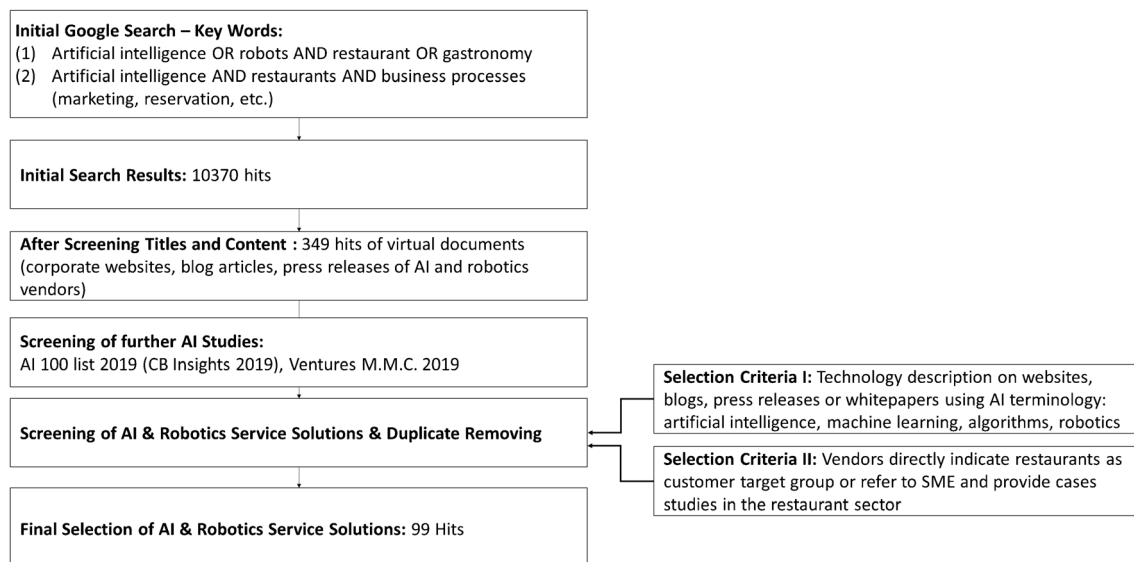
**Initial Google Search – Key Words:**
(1) Artificial intelligence OR robots AND restaurant OR gastronomy
(2) Artificial intelligence AND restaurants AND business processes (marketing, reservation, etc.)

**Initial Search Results:** 10370 hits

**After Screening Titles and Content :** 349 hits of virtual documents (corporate websites, blog articles, press releases of AI and robotics vendors)

**Screening of further AI Studies:**
AI 100 list 2019 (CB Insights 2019), Ventures M.M.C. 2019

**Screening of AI & Robotics Service Solutions & Duplicate Removing**

**Selection Criteria I:** Technology description on websites, blogs, press releases or whitepapers using AI terminology: artificial intelligence, machine learning, algorithms, robotics

**Selection Criteria II:** Vendors directly indicate restaurants as customer target group or refer to SME and provide cases studies in the restaurant sector

**Final Selection of AI & Robotics Service Solutions:** 99 Hits